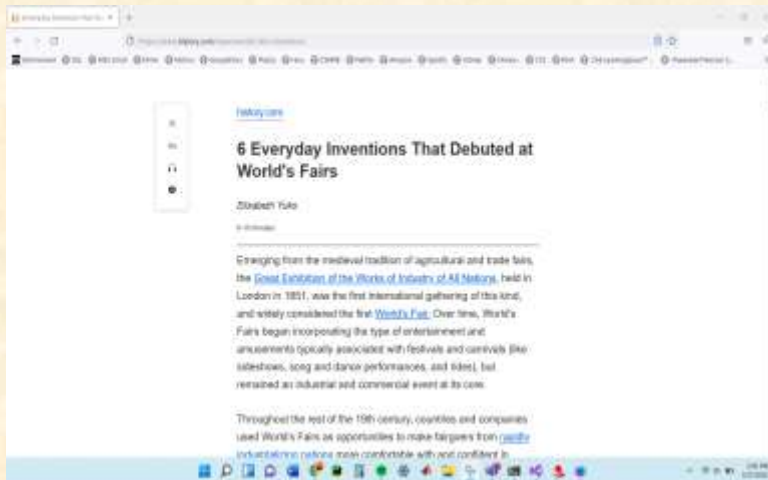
History.com

6 Everyday Inventions That Debuted at World's Fairs

Elizabeth Yuko

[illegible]

Emerging from the medieval tradition of agricultural and trade fairs, the Great Exhibition of the Works of Industry of All Nations, held in London in 1851, was the first international gathering of this kind, and widely considered the first World's Fair. Over time, World's Fairs began incorporating the type of entertainment and amusements typically associated with festivals and carnivals (like sideshows, song and dance performances, and rides), but remained an industrial and commercial event at its core.

Throughout the rest of the 19th century, countries and companies used World's Fairs as opportunities to make fairgoers from rapidly industrializing nations more comfortable with and confident in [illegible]